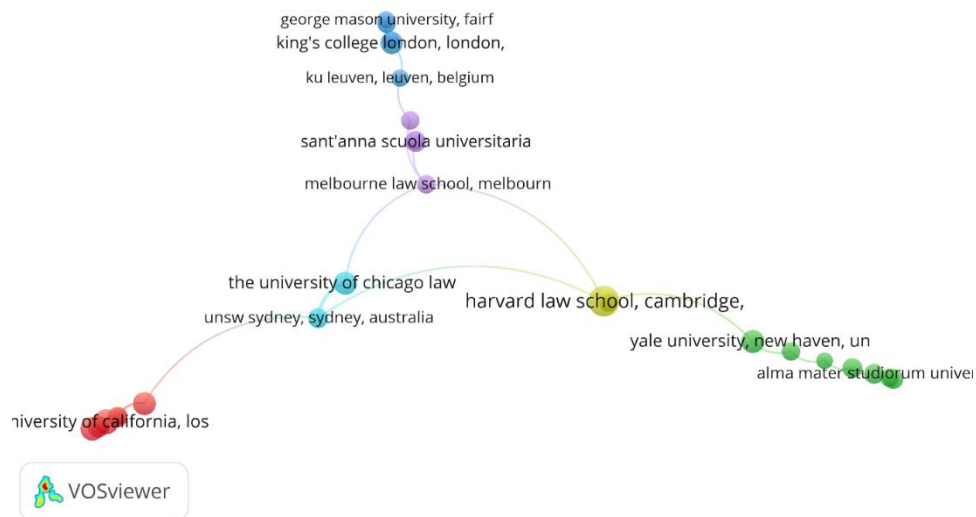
george mason university, fairf
king's college london, london,
ku leuven, leuven, belgium
sant'anna scuola universitaria
melbourne law school, melbourn
the university of chicago law
harvard law school, cambridge,
unsw sydney, sydney, australia
yale university, new haven, un
alma mater studiorum univer
niversity of california, los
VOSviewer